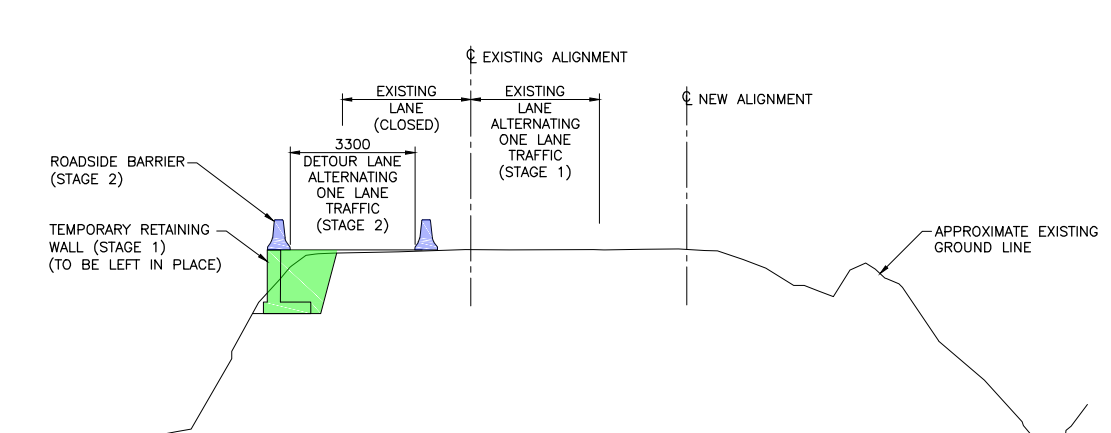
℄ EXISTING ALIGNMENT

EXISTING LANE (CLOSED)

EXISTING LANE ALTERNATING ONE LANE TRAFFIC (STAGE 1)

℄ NEW ALIGNMENT

3300

DETOUR LANE ALTERNATING ONE LANE TRAFFIC (STAGE 2)

ROADSIDE BARRIER (STAGE 2)

TEMPORARY RETAINING WALL (STAGE 1) (TO BE LEFT IN PLACE)

APPROXIMATE EXISTING GROUND LINE